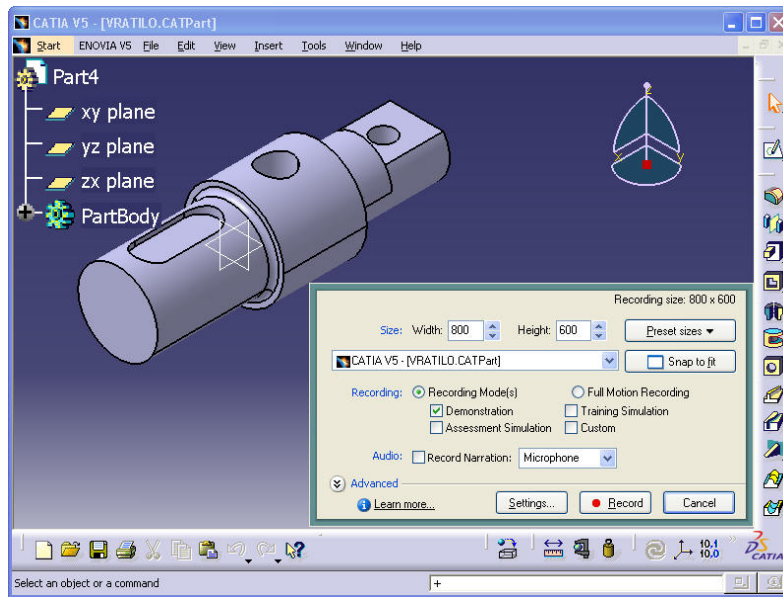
CATIA V5 - [VRATILO.CATPart]

Start ENOVIA V5 File Edit View Insert Tools Window Help

Part4
xy plane
yz plane
zx plane
PartBody

Recording size: 800 x 600

Size: Width: 800 Height: 600 Preset sizes

CATIA V5 - [VRATILO.CATPart] Snap to fit

Recording: Recording Mode(s) Full Motion Recording
Demonstration Training Simulation
Assessment Simulation Custom

Audio: Record Narration: Microphone

Advanced

Learn more... Settings... Record Cancel

Select an object or a command